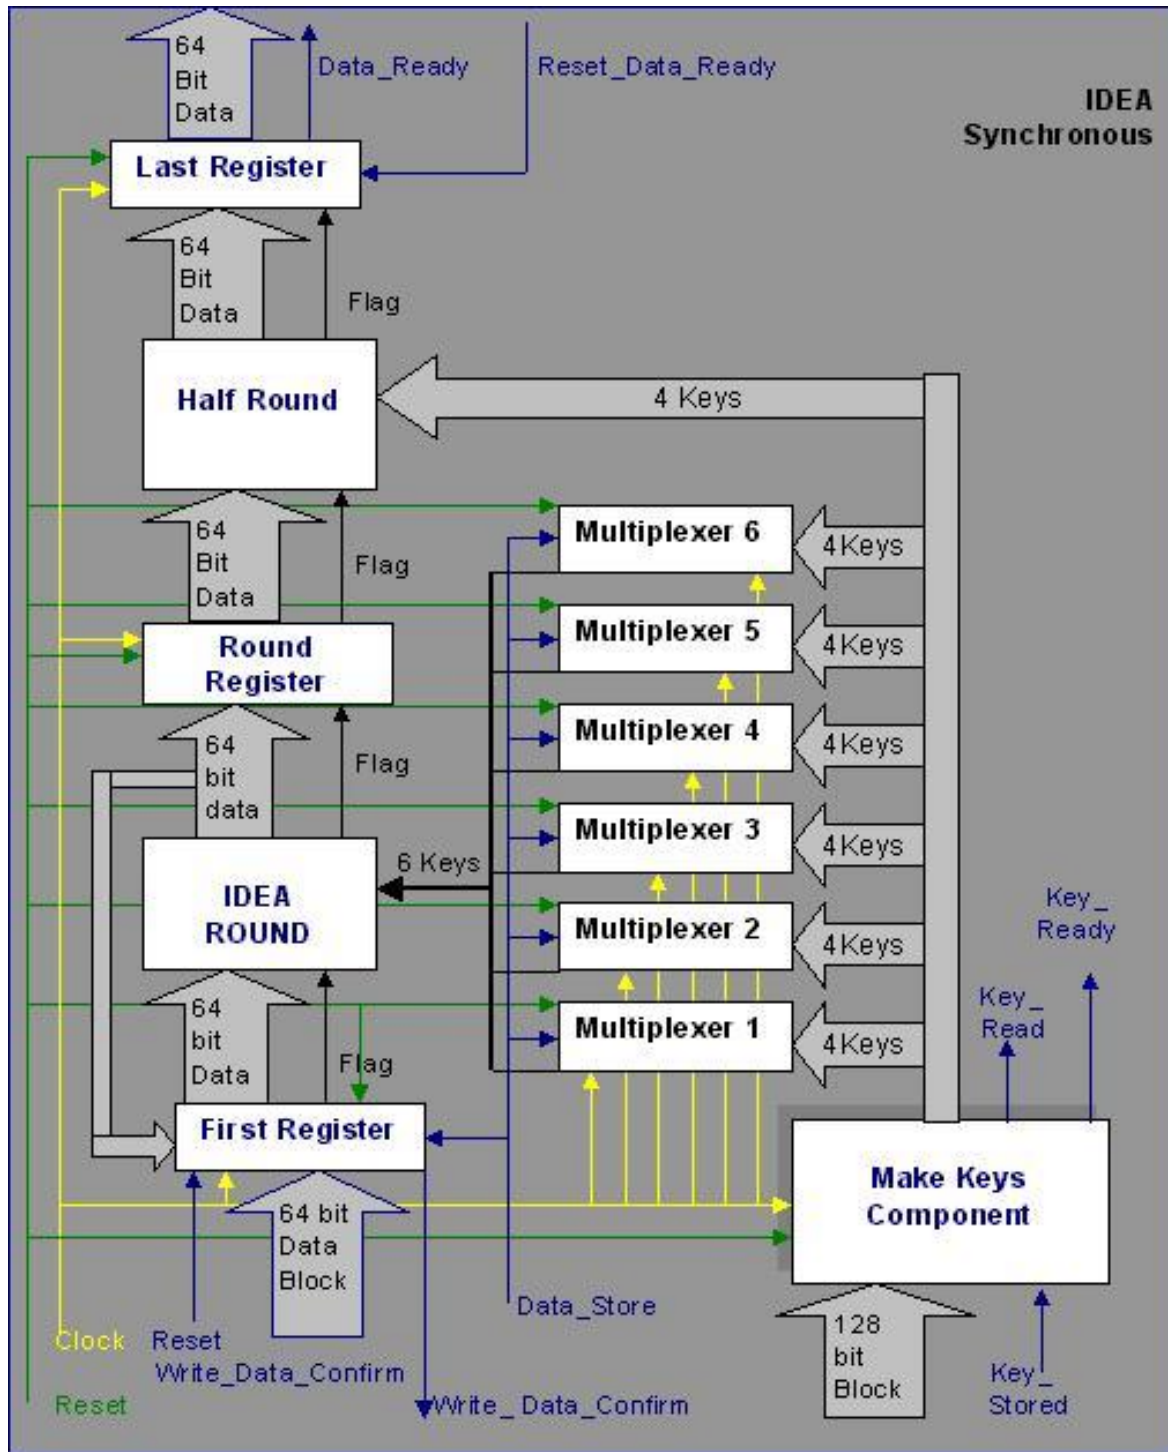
64 Bit Data

Data_Ready

Reset_Data_Ready

IDEA Synchronous

Last Register

64 Bit Data

Flag

Half Round

4 Keys

64 Bit Data

Flag

Multiplexer 6

4 Keys

Round Register

Multiplexer 5

4 Keys

64 bit data

Flag

Multiplexer 4

4 Keys

Multiplexer 3

4 Keys

6 Keys

IDEA ROUND

Multiplexer 2

4 Keys

Key_ Ready

Key_ Read

64 bit Data

Flag

Multiplexer 1

4 Keys

First Register

Make Keys Component

64 bit Data Block

Data_Store

128 bit Block

Clock

Reset

Write_Data_Confirm

Key_ Stored

Reset

Write_ Data_Confirm